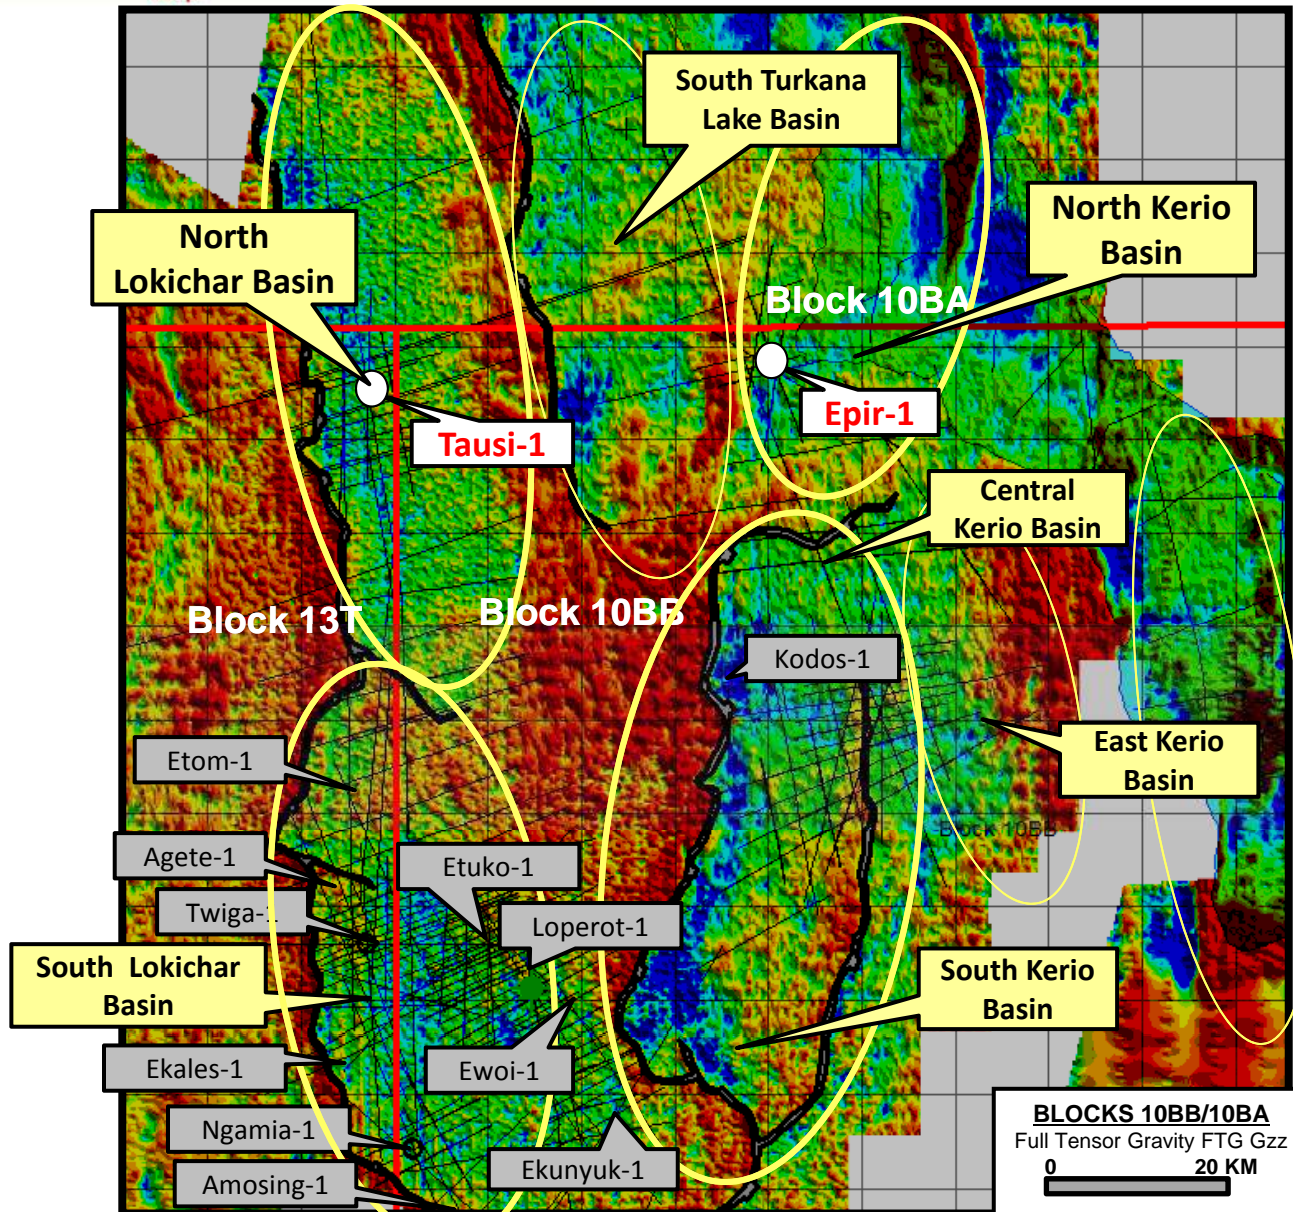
South Turkana Lake Basin

North Kerio Basin

North Lokichar Basin

Block 10BA

Epir-1

Tausi-1

Central Kerio Basin

Block 13T

Block 10BB

Kodos-1

East Kerio Basin

Etom-1

Block 10BB

Agete-1

Etuko-1

Twiga-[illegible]

Loperot-1

South Lokichar Basin

South Kerio Basin

Ekales-1

Ewoi-1

Ngamia-1

Ekunyuk-1

Amosing-1

BLOCKS 10BB/10BA
Full Tensor Gravity FTG Gzz
0 20 KM